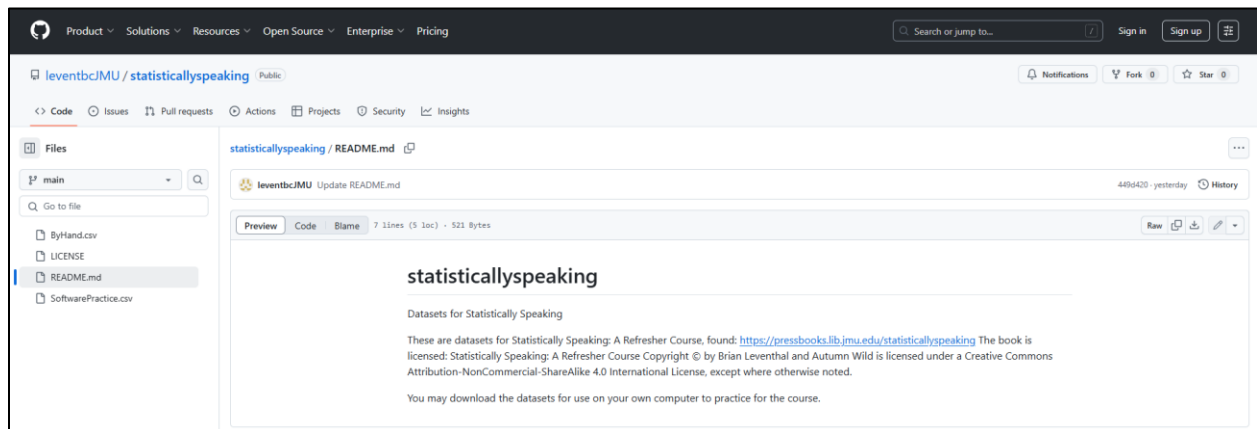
Product Solutions Resources Open Source Enterprise Pricing

Search or jump to... /

Sign in Sign up

leventbcJMU / statisticallyspeaking Public

Notifications Fork 0 Star 0

Code Issues Pull requests Actions Projects Security Insights

Files

main

Go to file

ByHand.csv

LICENSE

README.md

SoftwarePractice.csv

statisticallyspeaking / README.md

leventbcJMU Update README.md

449d420 · yesterday History

Preview Code Blame 7 lines (5 loc) · 521 Bytes

Raw

statisticallyspeaking

Datasets for Statistically Speaking

These are datasets for Statistically Speaking: A Refresher Course, found: https://pressbooks.lib.jmu.edu/statisticallyspeaking The book is licensed: Statistically Speaking: A Refresher Course Copyright © by Brian Leventhal and Autumn Wild is licensed under a Creative Commons Attribution-NonCommercial-ShareAlike 4.0 International License, except where otherwise noted.

You may download the datasets for use on your own computer to practice for the course.